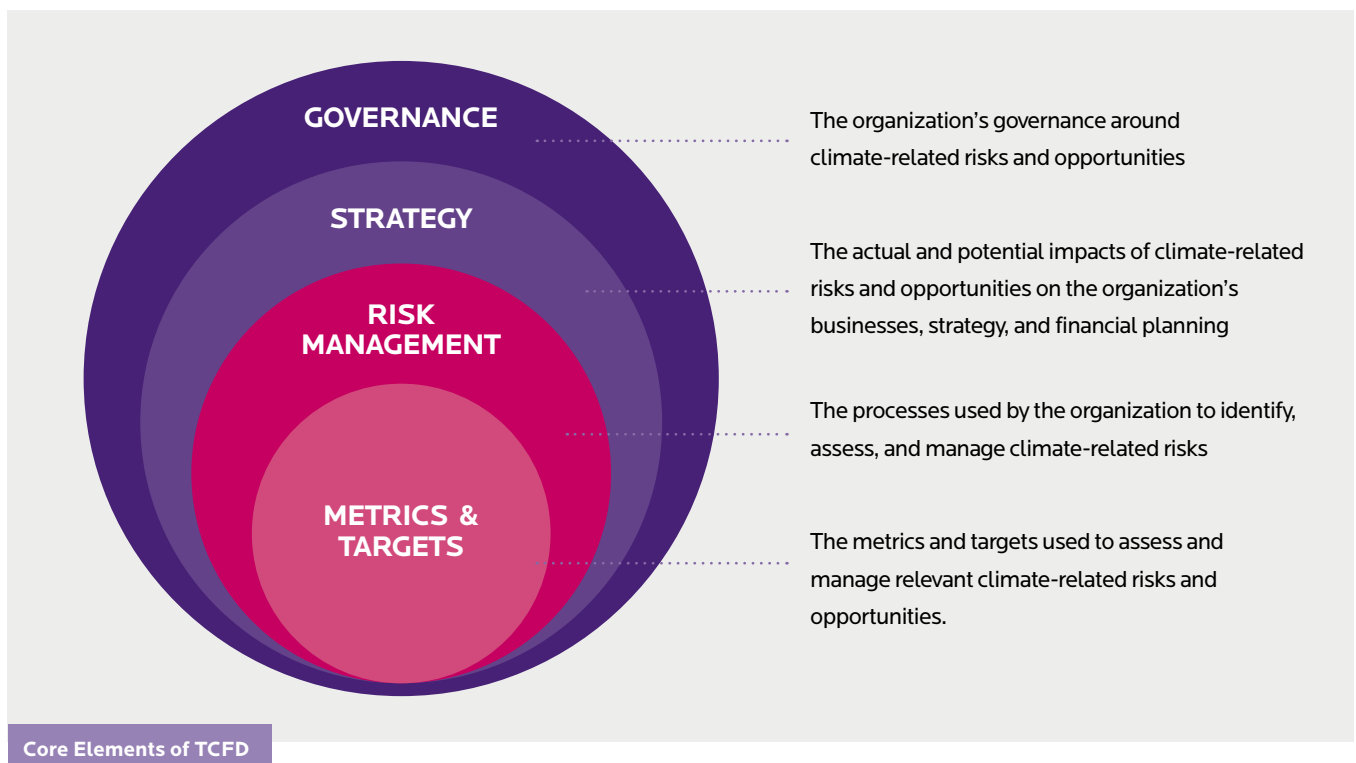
GOVERNANCE

The organization’s governance around climate-related risks and opportunities

STRATEGY

The actual and potential impacts of climate-related risks and opportunities on the organization’s businesses, strategy, and financial planning

RISK MANAGEMENT

The processes used by the organization to identify, assess, and manage climate-related risks

METRICS & TARGETS

The metrics and targets used to assess and manage relevant climate-related risks and opportunities.

Core Elements of TCFD